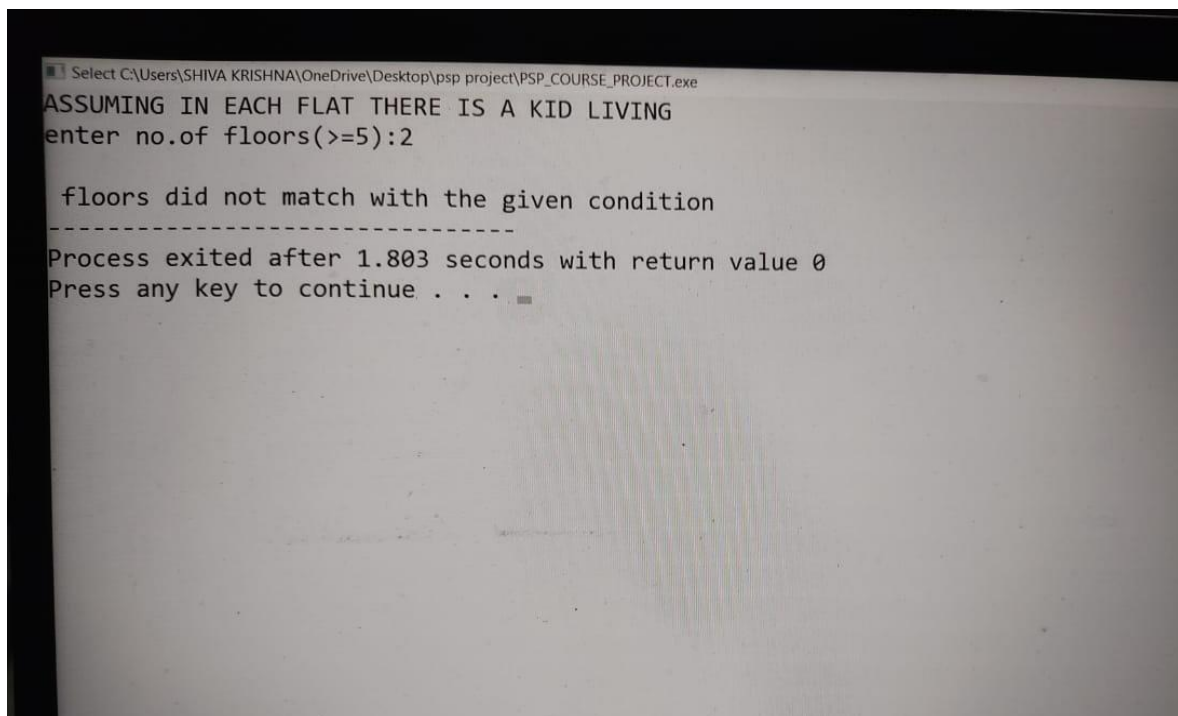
Select C:\Users\SHIVA KRISHNA\OneDrive\Desktop\psp project\PSP_COURSE_PROJECT.exe
ASSUMING IN EACH FLAT THERE IS A KID LIVING
enter no.of floors(>=5):2

floors did not match with the given condition
--------------------------------
Process exited after 1.803 seconds with return value 0
Press any key to continue . . .